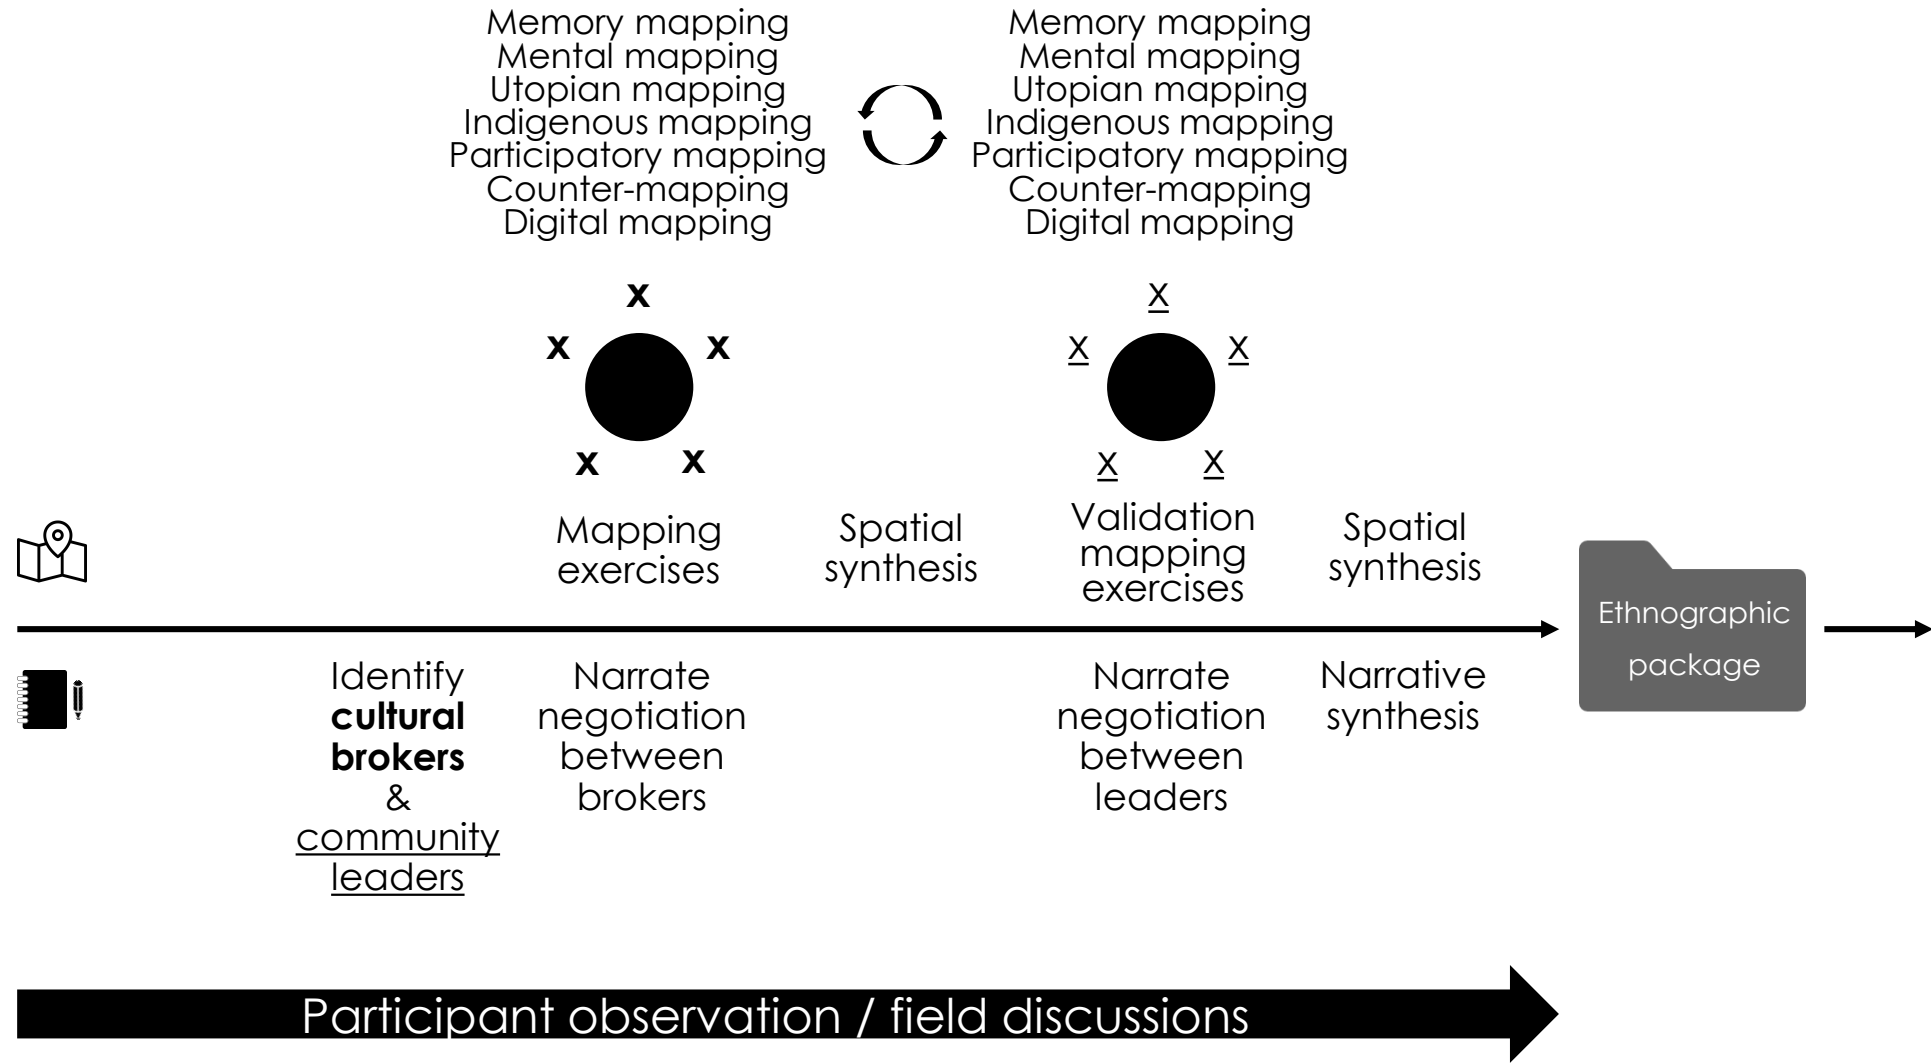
Memory mapping
Mental mapping
Utopian mapping
Indigenous mapping
Participatory mapping
Counter-mapping
Digital mapping

Memory mapping
Mental mapping
Utopian mapping
Indigenous mapping
Participatory mapping
Counter-mapping
Digital mapping

x x x x x

x x x x x

Mapping exercises

Spatial synthesis

Validation mapping exercises

Spatial synthesis

Ethnographic package

Identify **cultural brokers** & community leaders

Narrate negotiation between brokers

Narrate negotiation between leaders

Narrative synthesis

Participant observation / field discussions